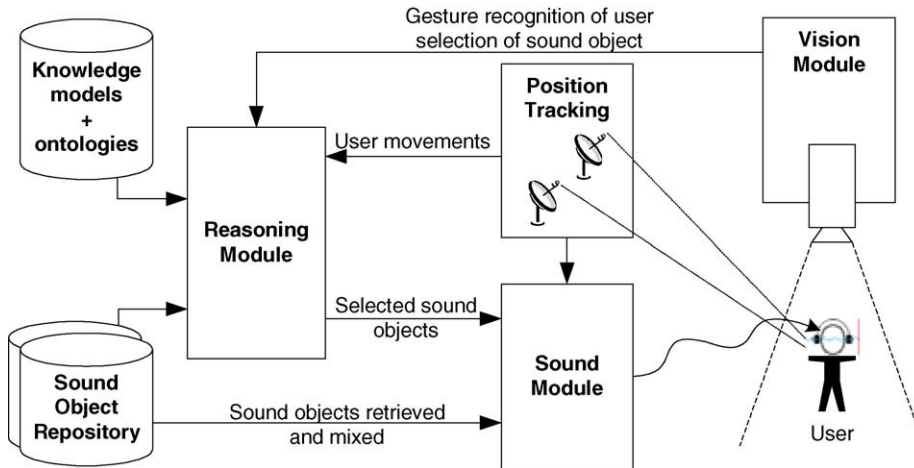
Gesture recognition of user selection of sound object

Knowledge models + ontologies

Position Tracking

Vision Module

User movements

Reasoning Module

Selected sound objects

Sound Object Repository

Sound Module

Sound objects retrieved and mixed

User